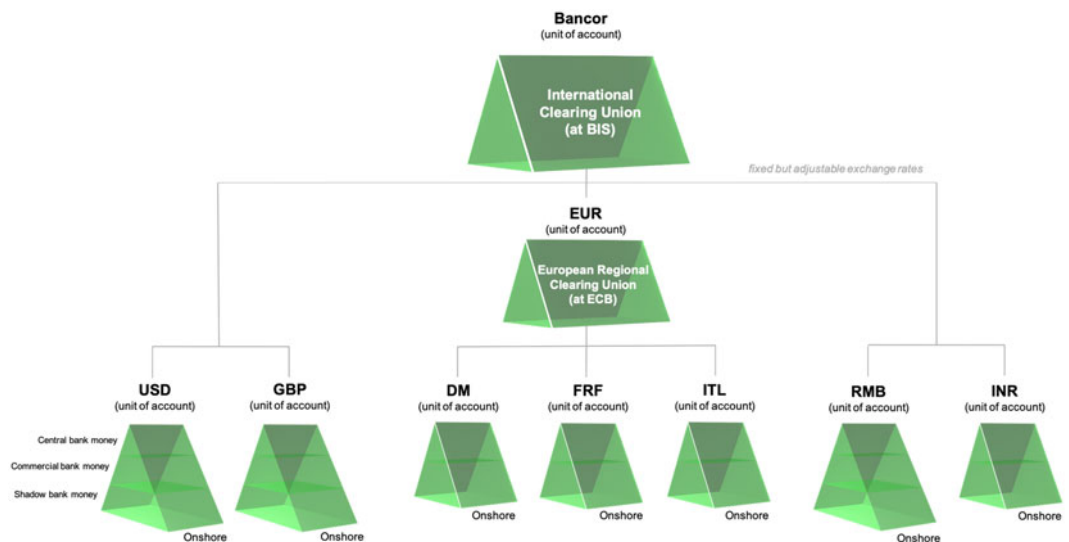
Bancor
(unit of account)

International Clearing Union (at BIS)

fixed but adjustable exchange rates

EUR
(unit of account)

European Regional Clearing Union (at ECB)

USD
(unit of account)

GBP
(unit of account)

DM
(unit of account)

FRF
(unit of account)

ITL
(unit of account)

RMB
(unit of account)

INR
(unit of account)

Central bank money

Commercial bank money

Shadow bank money

Onshore

Onshore

Onshore

Onshore

Onshore

Onshore

Onshore